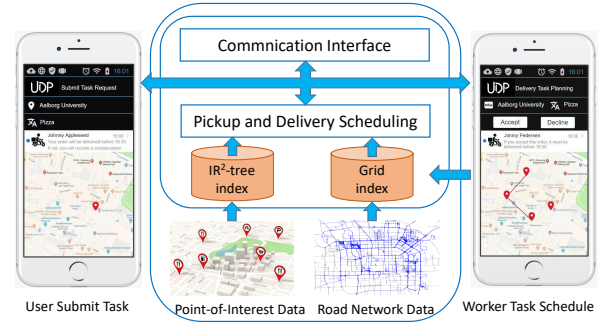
16:01
UDP Submit Task Request
Aalborg University
Pizza
Johnny Appleseed 16:30
Your order will be delivered before 16:30
If not, you will receive a compensation

Commnication Interface

Pickup and Delivery Scheduling

IR$^2$-tree index

Grid index

16:01
UDP Delivery Task Planning
Aalborg University
Pizza
Accept
Decline
Johnny Pedersen 16:30
If you accept this order, it must be delivered before 16:30

User Submit Task

Point-of-Interest Data

Road Network Data

Worker Task Schedule